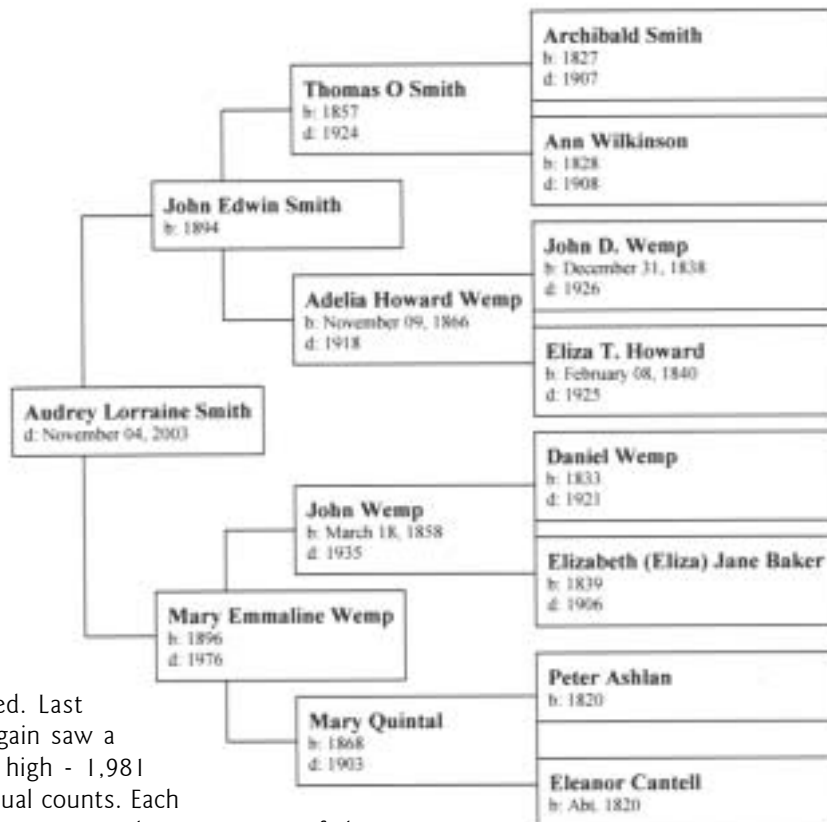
Archibald Smith
b: 1827
d: 1907

Thomas O Smith
b: 1857
d: 1924

Ann Wilkinson
b: 1828
d: 1908

John Edwin Smith
b: 1894

John D. Wemp
b: December 31, 1838
d: 1926

Adelia Howard Wemp
b: November 09, 1866
d: 1918

Eliza T. Howard
b: February 08, 1840
d: 1925

Audrey Lorraine Smith
d: November 04, 2003

Daniel Wemp
b: 1833
d: 1921

John Wemp
b: March 18, 1858
d: 1935

Elizabeth (Eliza) Jane Baker
b: 1839
d: 1906

Mary Emmaline Wemp
b: 1896
d: 1976

Peter Ashlan
b: 1820

Mary Quintal
b: 1868
d: 1903

Eleanor Cantell
b: Abt. 1820

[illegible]ed. Last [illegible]gain saw a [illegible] high - 1,981 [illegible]ual counts. Each